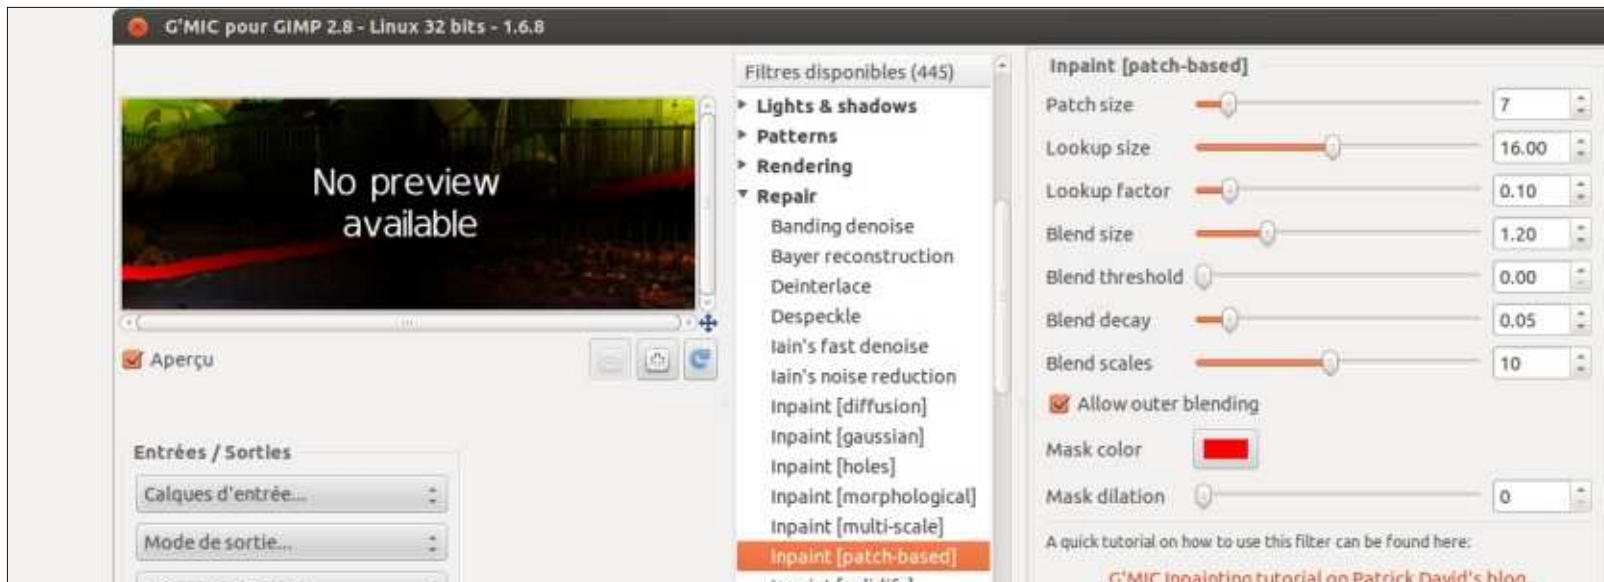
G'MIC pour GIMP 2.8 - Linux 32 bits - 1.6.8

No preview available

Aperçu

Entrées / Sorties

Calques d'entrée...

Mode de sortie...

Filtres disponibles (445)

Lights & shadows
Patterns
Rendering
Repair
Banding denoise
Bayer reconstruction
Deinterlace
Despeckle
Iain's fast denoise
Iain's noise reduction
Inpaint [diffusion]
Inpaint [gaussian]
Inpaint [holes]
Inpaint [morphological]
Inpaint [multi-scale]
Inpaint [patch-based]
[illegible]

Inpaint [patch-based]

| | |
|---|---|
| Patch size | 7 |
| Lookup size | 16.00 |
| Lookup factor | 0.10 |
| Blend size | 1.20 |
| Blend threshold | 0.00 |
| Blend decay | 0.05 |
| Blend scales | 10 |

Allow outer blending

Mask color

Mask dilation 0

A quick tutorial on how to use this filter can be found here:

G'MIC Inpainting tutorial on Patrick David's blog